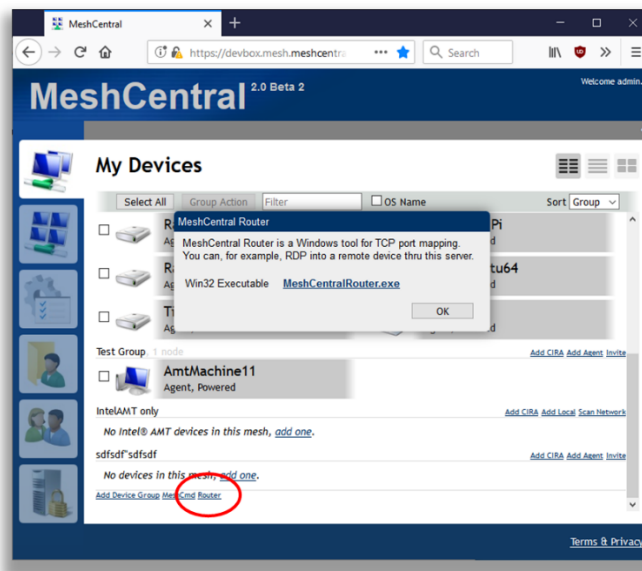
MeshCentral

https://devbox.mesh.meshcentra

Search

MeshCentral 2.0 Beta 2

Welcome admin.

My Devices

Select All Group Action Filter OS Name Sort Group

MeshCentral Router

MeshCentral Router is a Windows tool for TCP port mapping. You can, for example, RDP into a remote device thru this server.

Win32 Executable MeshCentralRouter.exe

OK

R Ag

Pi d

Ra Ag

tu64 d

T Ag

Test Group, 1 node

Add CIRA Add Agent Invite

AmtMachine11
Agent, Powered

IntelAMT only

Add CIRA Add Local Scan Network

No Intel® AMT devices in this mesh, add one.

sdfsdf"sdfsdf

Add CIRA Add Agent Invite

No devices in this mesh, add one.

Add Device Group MeshCmd Router

Terms & Privacy